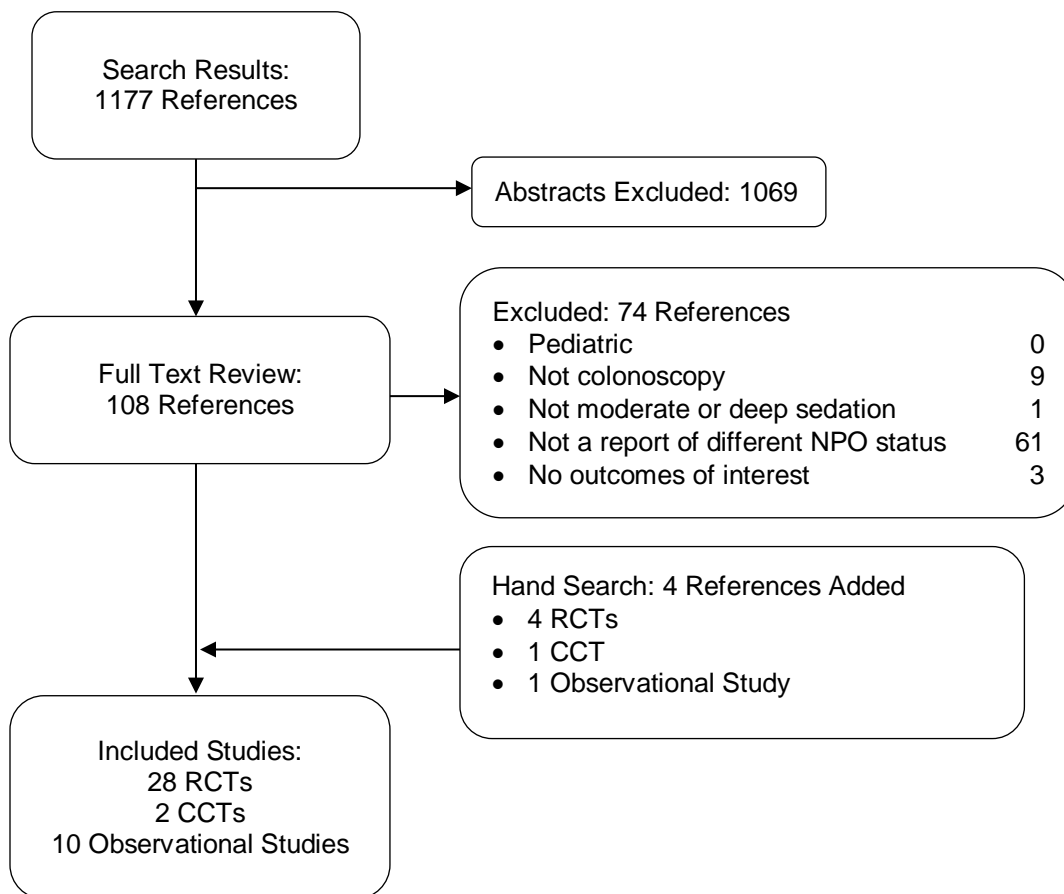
Search Results:
1177 References

Abstracts Excluded: 1069

Full Text Review:
108 References

Excluded: 74 References
- Pediatric 0
- Not colonoscopy 9
- Not moderate or deep sedation 1
- Not a report of different NPO status 61
- No outcomes of interest 3

Hand Search: 4 References Added
- 4 RCTs
- 1 CCT
- 1 Observational Study

Included Studies:
28 RCTs
2 CCTs
10 Observational Studies